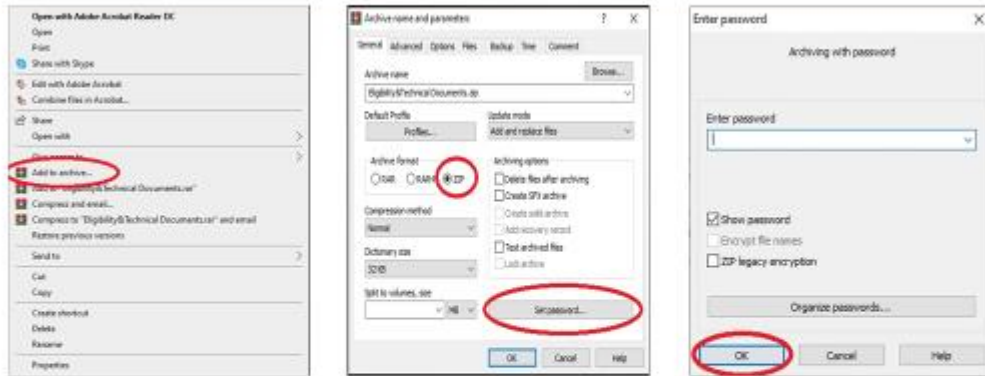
Open with Adobe Acrobat Reader DC
Open
Print
Share with Skype
Edit with Adobe Acrobat
Combine files in Acrobat...
Share
Open with
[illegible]
Add to archive...
Add to "Eligibility&Technical Documents.rar"
Compress and email...
Compress to "Eligibility&Technical Documents.rar" and email
Restore previous versions
Send to
Cut
Copy
Create shortcut
Delete
Rename
Properties

Archive name and parameters
?
X
General Advanced Options Files Backup Time Comment
Archive name
Browse...
Eligibility&Technical Documents.zip
Default Profile
Profiles...
Update mode
Add and replace files
Archive format
RAR
RAR4
ZIP
Archiving options
Delete files after archiving
Create SFX archive
Create solid archive
Add recovery record
Test archived files
Lock archive
Compression method
Normal
Dictionary size
32 KB
Split to volumes, size
MB
Set password...
OK
Cancel
Help

Enter password
X
Archiving with password
Enter password
Show password
Encrypt file names
ZIP legacy encryption
Organize passwords...
OK
Cancel
Help